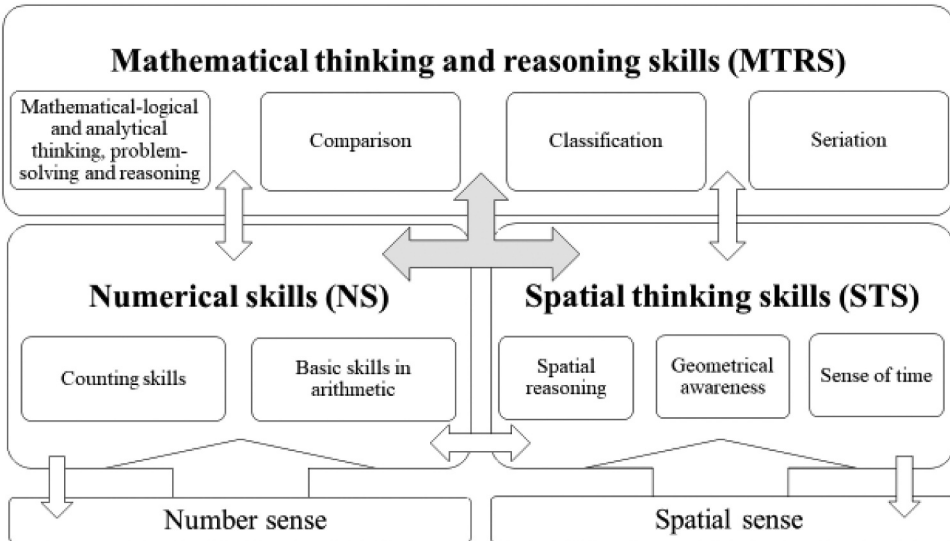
Mathematical thinking and reasoning skills (MTRS)

Mathematical-logical and analytical thinking, problem-solving and reasoning

Comparison

Classification

Seriation

Numerical skills (NS)

Counting skills

Basic skills in arithmetic

Spatial thinking skills (STS)

Spatial reasoning

Geometrical awareness

Sense of time

Number sense

Spatial sense